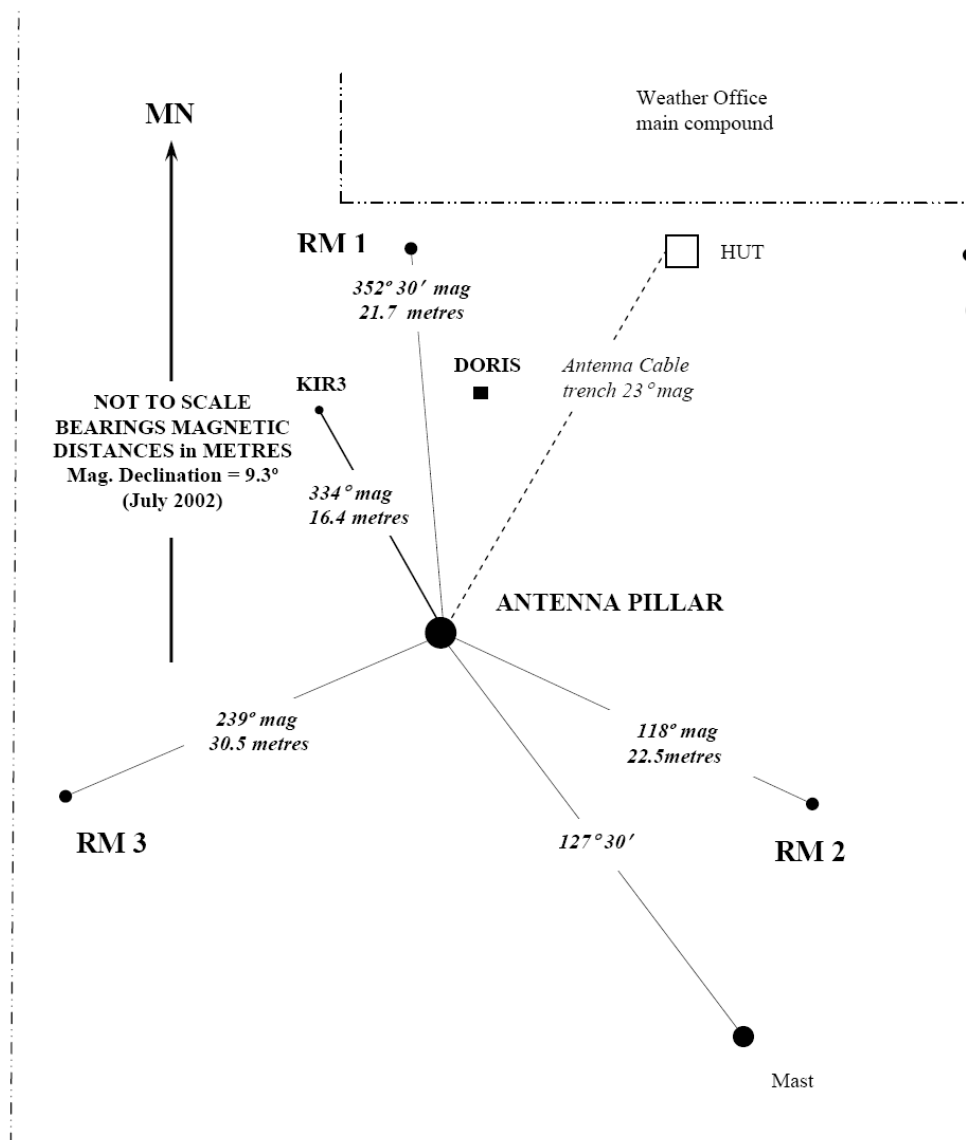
MN

Weather Office main compound

RM 1

HUT

352° 30′ mag
21.7 metres

DORIS

Antenna Cable trench 23° mag

KIR3

NOT TO SCALE
BEARINGS MAGNETIC
DISTANCES in METRES
Mag. Declination = 9.3°
(July 2002)

334° mag
16.4 metres

ANTENNA PILLAR

239° mag
30.5 metres

118° mag
22.5metres

RM 3

127° 30′

RM 2

Mast